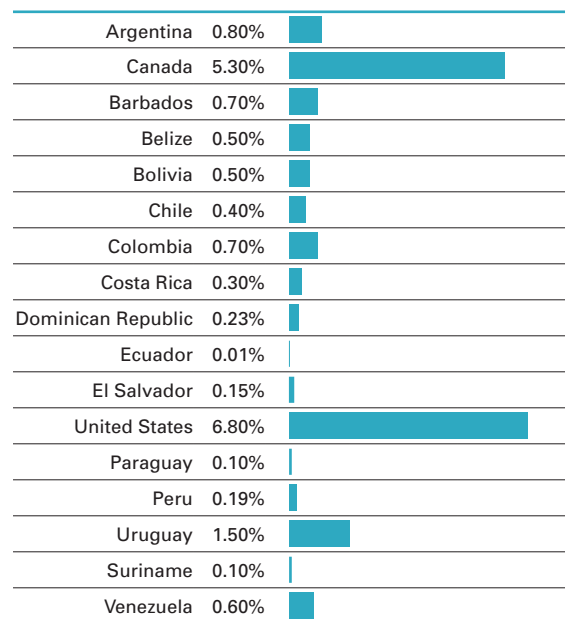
| | |
|---|---|
| Argentina | 0.80% |
| Canada | 5.30% |
| Barbados | 0.70% |
| Belize | 0.50% |
| Bolivia | 0.50% |
| Chile | 0.40% |
| Colombia | 0.70% |
| Costa Rica | 0.30% |
| Dominican Republic | 0.23% |
| Ecuador | 0.01% |
| El Salvador | 0.15% |
| United States | 6.80% |
| Paraguay | 0.10% |
| Peru | 0.19% |
| Uruguay | 1.50% |
| Suriname | 0.10% |
| Venezuela | 0.60% |